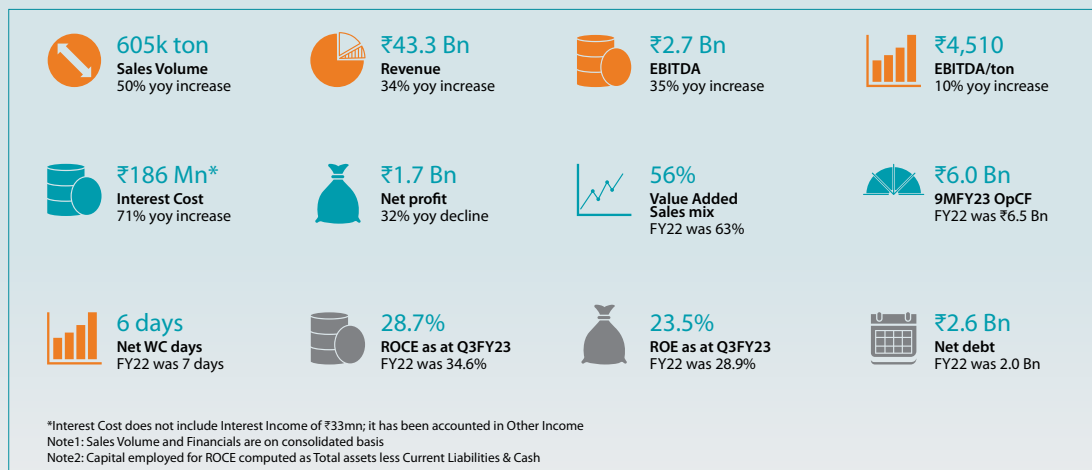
605k ton
Sales Volume
50% yoy increase

₹43.3 Bn
Revenue
34% yoy increase

₹2.7 Bn
EBITDA
35% yoy increase

₹4,510
EBITDA/ton
10% yoy increase

₹186 Mn*
Interest Cost
71% yoy increase

₹1.7 Bn
Net profit
32% yoy decline

56%
Value Added Sales mix
FY22 was 63%

₹6.0 Bn
9MFY23 OpCF
FY22 was ₹6.5 Bn

6 days
Net WC days
FY22 was 7 days

28.7%
ROCE as at Q3FY23
FY22 was 34.6%

23.5%
ROE as at Q3FY23
FY22 was 28.9%

₹2.6 Bn
Net debt
FY22 was 2.0 Bn

*Interest Cost does not include Interest Income of ₹33mn; it has been accounted in Other Income
Note1: Sales Volume and Financials are on consolidated basis
Note2: Capital employed for ROCE computed as Total assets less Current Liabilities & Cash